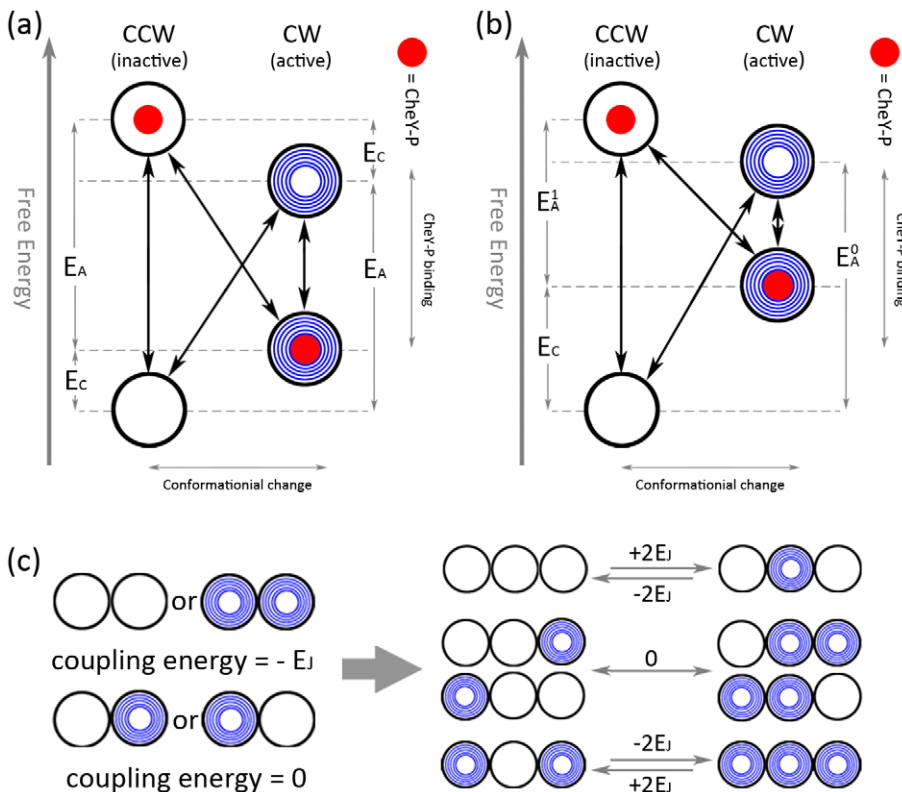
(a)
CCW (inactive)
CW (active)
= CheY-P
Free Energy
$E_C$
$E_A$
$E_A$
$E_C$
CheY-P binding
Conformationial change

(b)
CCW (inactive)
CW (active)
= CheY-P
Free Energy
$E_A^1$
$E_A^0$
$E_C$
CheY-P binding
Conformationial change

(c)
or
coupling energy = - $E_J$
or
coupling energy = 0
+2$E_J$
-2$E_J$
0
-2$E_J$
+2$E_J$